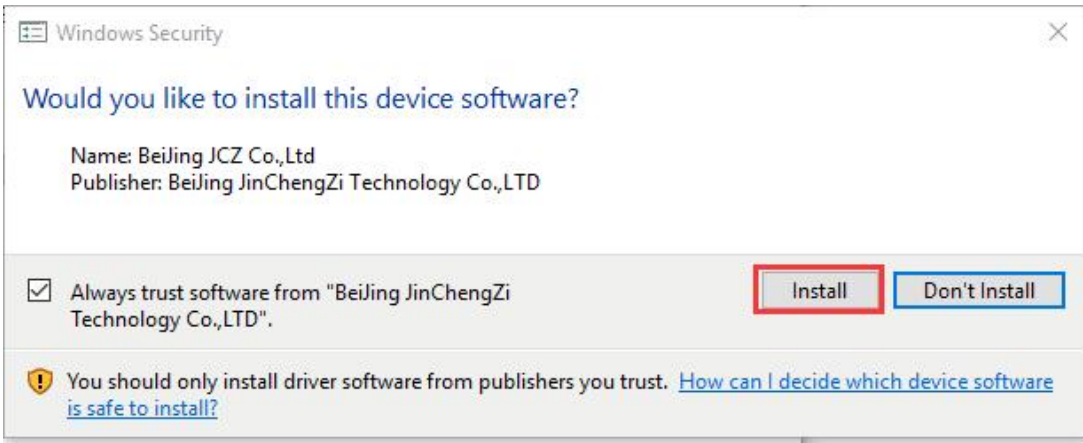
Windows Security

Would you like to install this device software?

Name: BeiJing JCZ Co.,Ltd
Publisher: BeiJing JinChengZi Technology Co.,LTD

Always trust software from "BeiJing JinChengZi Technology Co.,LTD".

Install

Don't Install

You should only install driver software from publishers you trust. How can I decide which device software is safe to install?